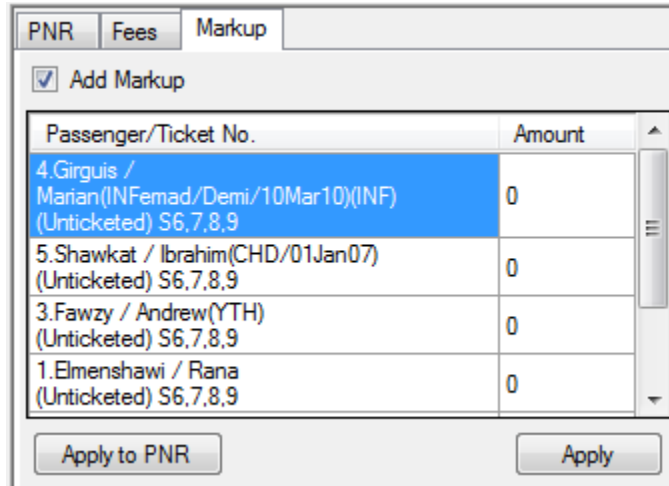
PNR | Fees | Markup

Add Markup

| Passenger/Ticket No. | Amount |
|---|---|
| 4.Girguis / Marian(INFemad/Demi/10Mar10)(INF) (Unticketed) S6,7,8,9 | 0 |
| 5.Shawkat / Ibrahim(CHD/01Jan07) (Unticketed) S6,7,8,9 | 0 |
| 3.Fawzy / Andrew(YTH) (Unticketed) S6,7,8,9 | 0 |
| 1.Elmenshawi / Rana (Unticketed) S6,7,8,9 | 0 |

Apply to PNR

Apply